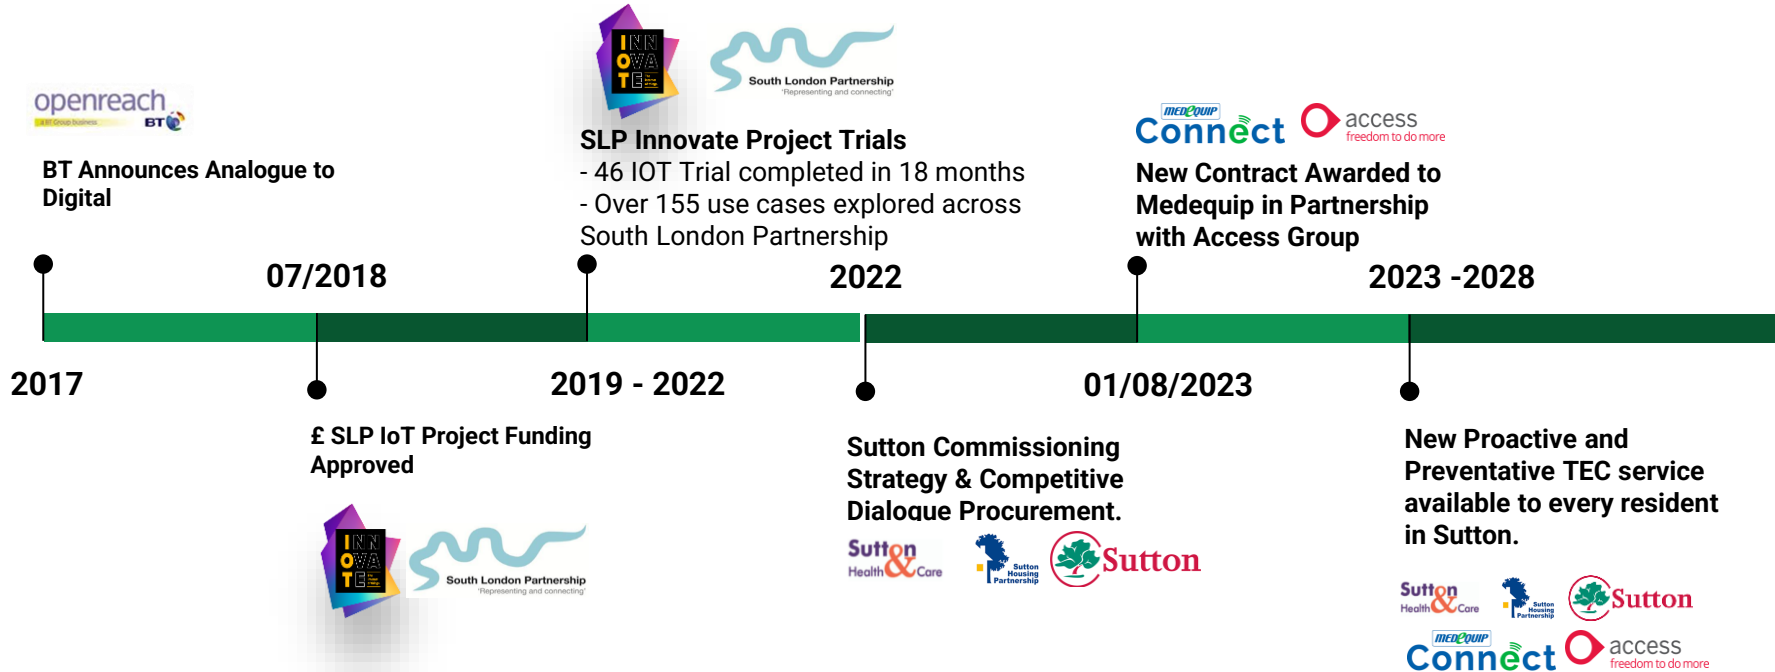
openreach
a BT Group business
BT

BT Announces Analogue to Digital

INN OVA TE

South London Partnership
'Representing and connecting'

SLP Innovate Project Trials
- 46 IOT Trial completed in 18 months
- Over 155 use cases explored across South London Partnership

MEDEQUIP Connect
access
freedom to do more

New Contract Awarded to Medequip in Partnership with Access Group

07/2018

2022

2023 -2028

2017

2019 - 2022

01/08/2023

£ SLP IoT Project Funding Approved

INN OVA TE

South London Partnership
'Representing and connecting'

Sutton Commissioning Strategy & Competitive Dialogue Procurement.

Sutton Health & Care

Sutton Housing Partnership

Sutton

New Proactive and Preventative TEC service available to every resident in Sutton.

Sutton Health & Care

Sutton Housing Partnership

Sutton

MEDEQUIP Connect
access
freedom to do more